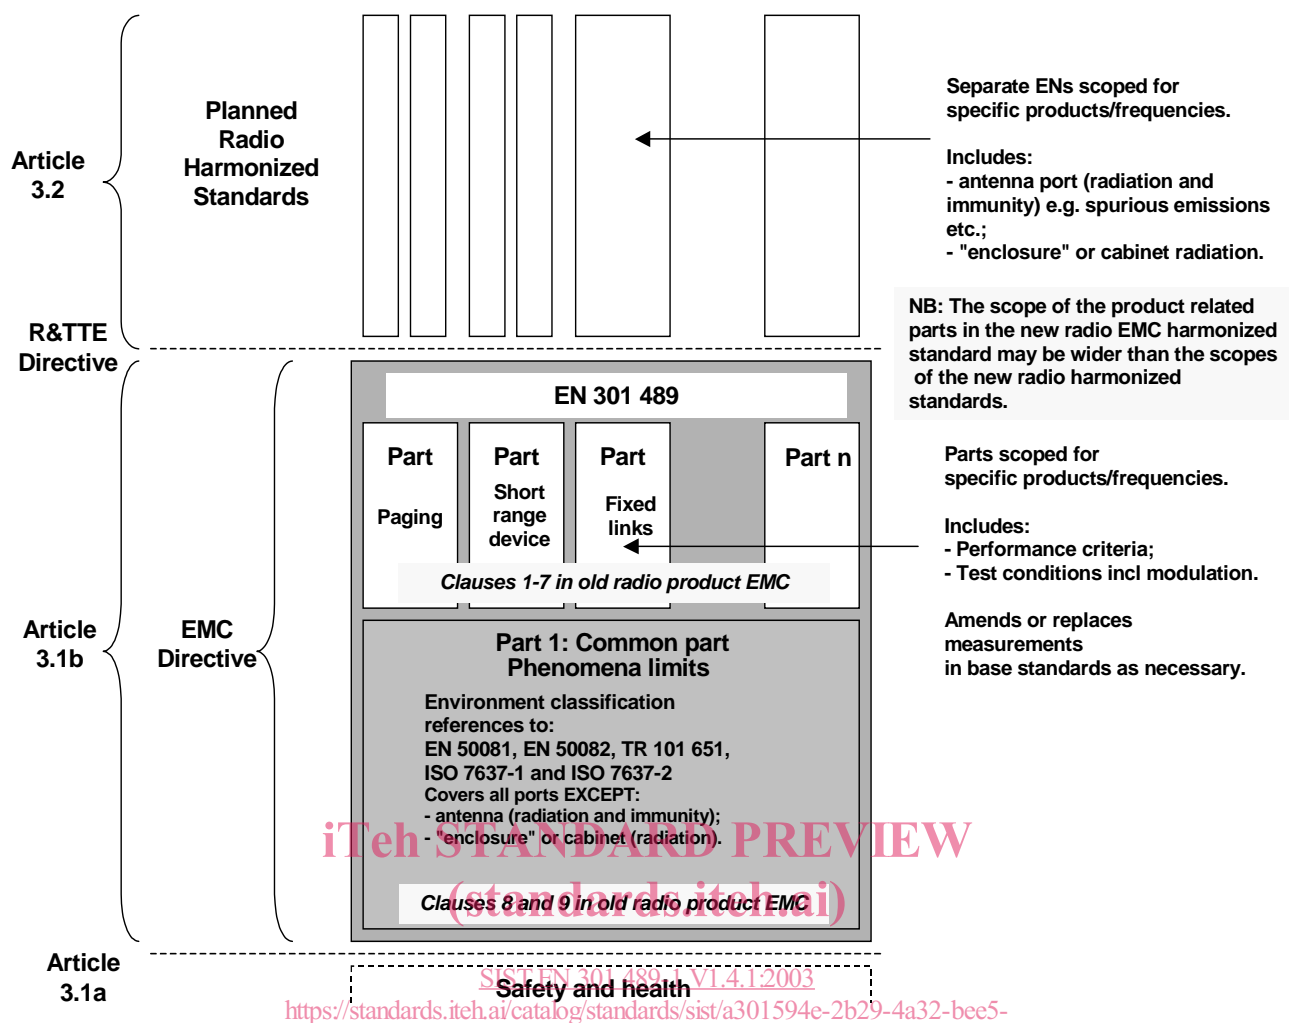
Article 3.2

Planned Radio Harmonized Standards

Separate ENs scoped for specific products/frequencies.

Includes:
- antenna port (radiation and immunity) e.g. spurious emissions etc.;
- "enclosure" or cabinet radiation.

R&TTE Directive

NB: The scope of the product related parts in the new radio EMC harmonized standard may be wider than the scopes of the new radio harmonized standards.

EN 301 489

| Part Paging | Part Short range device | Part Fixed links | Part n |
|---|---|---|---|

Parts scoped for specific products/frequencies.

Includes:
- Performance criteria;
- Test conditions incl modulation.

Amends or replaces measurements in base standards as necessary.

Clauses 1-7 in old radio product EMC

Article 3.1b

EMC Directive

Part 1: Common part
Phenomena limits

Environment classification references to:
EN 50081, EN 50082, TR 101 651, ISO 7637-1 and ISO 7637-2
Covers all ports EXCEPT:
- antenna (radiation and immunity);
- "enclosure" or cabinet (radiation).

iTeh STANDARD PREVIEW
(standards.iteh.ai)

Clauses 8 and 9 in old radio product EMC

Article 3.1a

SIST EN 301 489-1 V1.4.1:2003
Safety and health
https://standards.iteh.ai/catalog/standards/sist/a301594e-2b29-4a32-bee5-